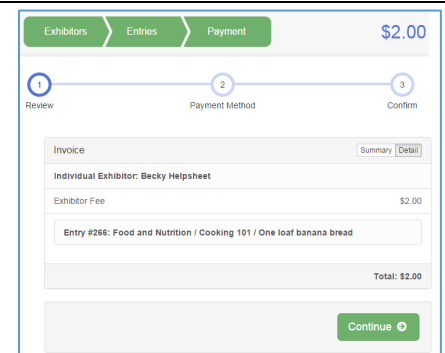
Exhibitors
Entries
Payment
$2.00

1
Review
2
Payment Method
3
Confirm

Invoice
Summary Detail

Individual Exhibitor: Becky Helpsheet

Exhibitor Fee $2.00

Entry #266: Food and Nutrition / Cooking 101 / One loaf banana bread

Total: $2.00

Continue